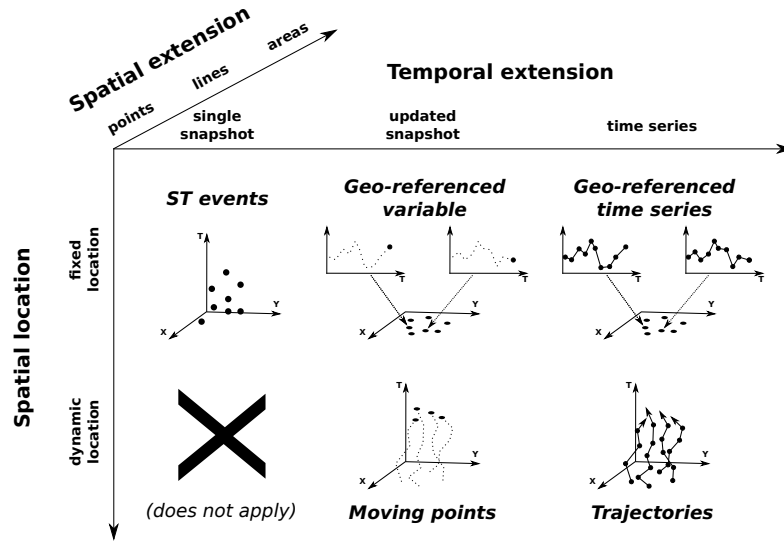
Spatial extension

points lines areas

Temporal extension

single snapshot

updated snapshot

time series

Spatial location

fixed location

dynamic location

ST events

T

Y

X

Geo-referenced variable

T

T

Y

X

Geo-referenced time series

T

T

Y

X

(does not apply)

T

Y

X

Moving points

T

Y

X

Trajectories